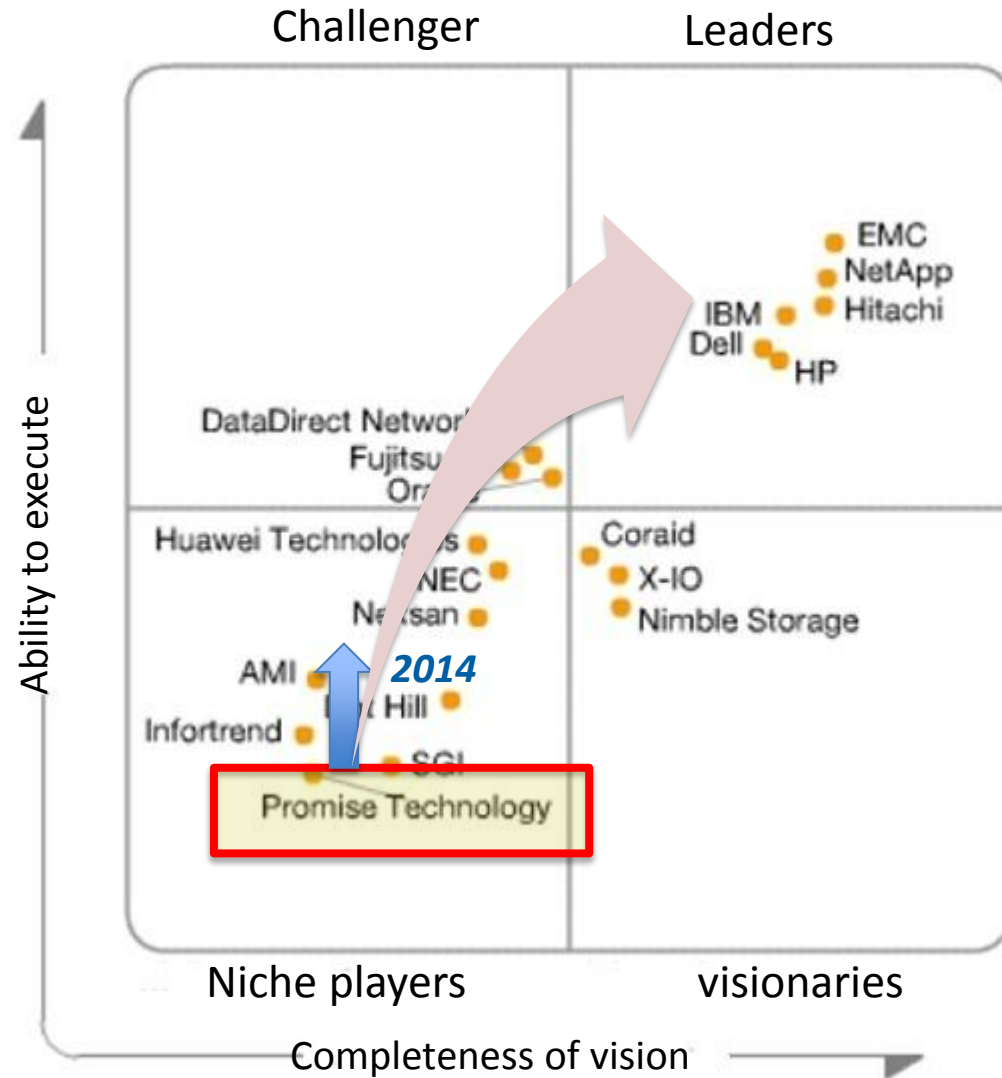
Challenger

Leaders

Ability to execute

EMC
NetApp
Hitachi
IBM
Dell
HP

DataDirect Networ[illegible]
Fujitsu
Or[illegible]

Huawei Technolo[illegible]
NEC
Ne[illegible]san
AMI
2014
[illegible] Hill
Infortrend
SGI
Promise Technology

Coraid
X-IO
Nimble Storage

Niche players

visionaries

Completeness of vision